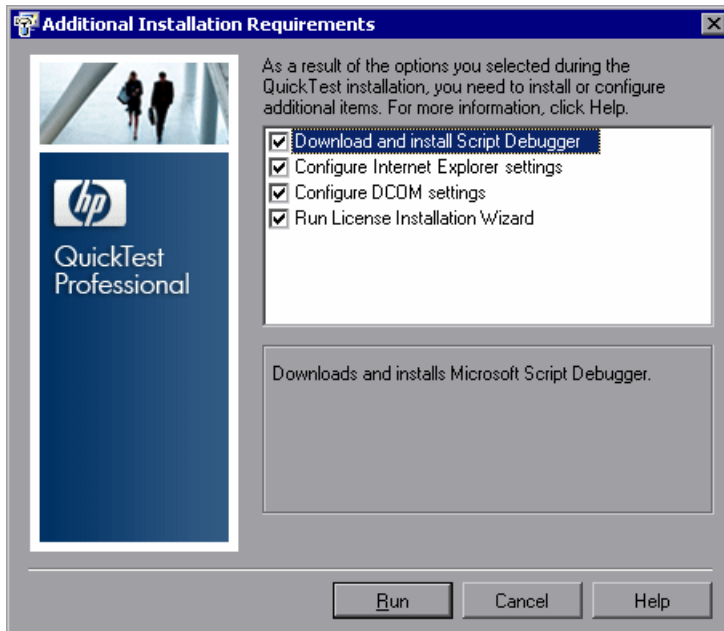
Additional Installation Requirements

hp

QuickTest Professional

As a result of the options you selected during the QuickTest installation, you need to install or configure additional items. For more information, click Help.

Download and install Script Debugger
Configure Internet Explorer settings
Configure DCOM settings
Run License Installation Wizard

Downloads and installs Microsoft Script Debugger.

Run
Cancel
Help